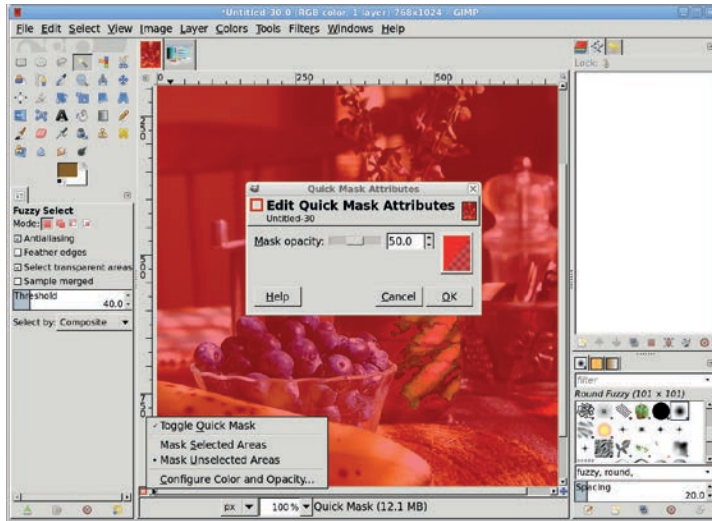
*Untitled-30.0 (RGB color, 1 layer) 768x1024 – GIMP

File Edit Select View Image Layer Colors Tools Filters Windows Help

Lock:

0 250 500

Fuzzy Select
Mode:
Antialiasing
Feather edges
Select transparent areas
Sample merged
Threshold
40.0
Select by: Composite

Quick Mask Attributes
Edit Quick Mask Attributes
Untitled-30
Mask opacity: 50.0
Help Cancel OK

Toggle Quick Mask
Mask Selected Areas
Mask Unselected Areas
Configure Color and Opacity...

px 100% Quick Mask (12.1 MB)

filter
Round Fuzzy (101 × 101)
fuzzy, round,
Spacing
20.0